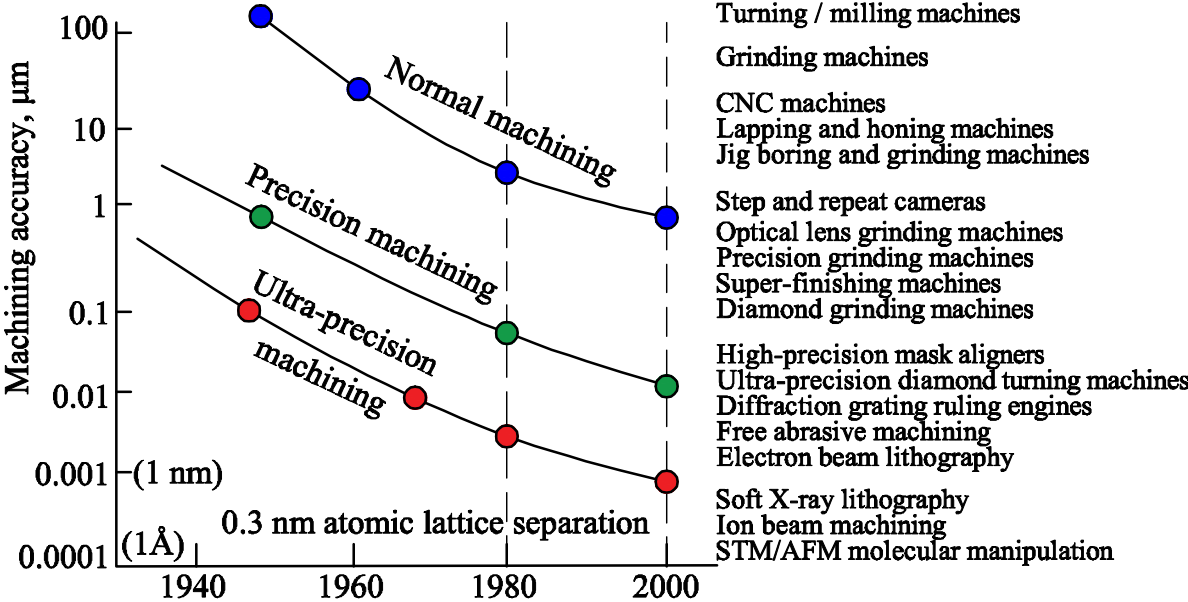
Machining accuracy, µm

100
10
1
0.1
0.01
0.001 (1 nm)
0.0001 (1Å)

1940 1960 1980 2000

Normal machining
Precision machining
Ultra-precision machining
0.3 nm atomic lattice separation

Turning / milling machines
Grinding machines
CNC machines
Lapping and honing machines
Jig boring and grinding machines
Step and repeat cameras
Optical lens grinding machines
Precision grinding machines
Super-finishing machines
Diamond grinding machines
High-precision mask aligners
Ultra-precision diamond turning machines
Diffraction grating ruling engines
Free abrasive machining
Electron beam lithography
Soft X-ray lithography
Ion beam machining
STM/AFM molecular manipulation